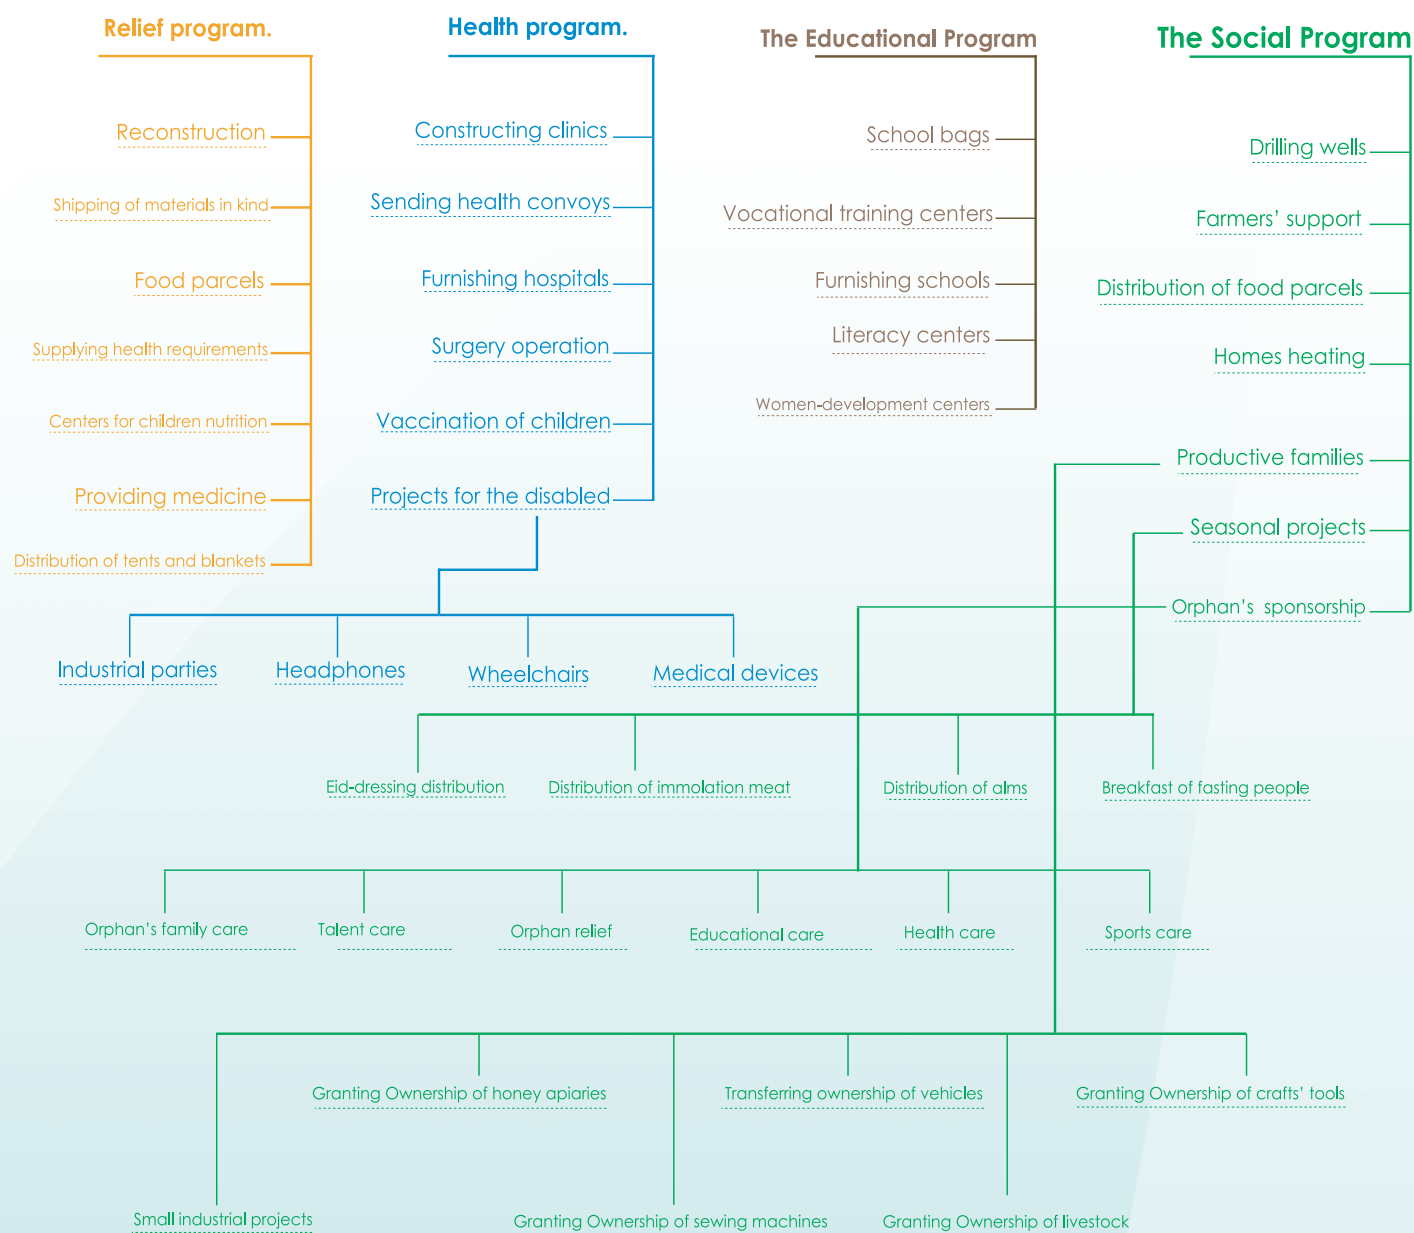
Relief program.

Reconstruction

Shipping of materials in kind

Food parcels

Supplying health requirements

Centers for children nutrition

Providing medicine

Distribution of tents and blankets

Health program.

Constructing clinics

Sending health convoys

Furnishing hospitals

Surgery operation

Vaccination of children

Projects for the disabled

Industrial parties

Headphones

Wheelchairs

Medical devices

The Educational Program

School bags

Vocational training centers

Furnishing schools

Literacy centers

Women-development centers

The Social Program

Drilling wells

Farmers' support

Distribution of food parcels

Homes heating

Productive families

Seasonal projects

Orphan's sponsorship

Eid-dressing distribution

Distribution of immolation meat

Distribution of alms

Breakfast of fasting people

Orphan's family care

Talent care

Orphan relief

Educational care

Health care

Sports care

Granting Ownership of honey apiaries

Transferring ownership of vehicles

Granting Ownership of crafts' tools

Small industrial projects

Granting Ownership of sewing machines

Granting Ownership of livestock